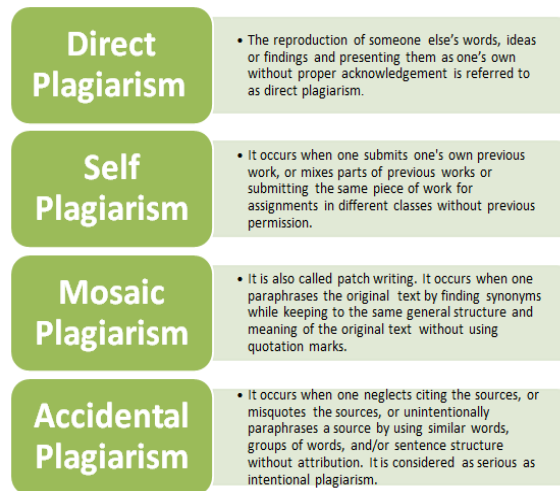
Direct Plagiarism

• The reproduction of someone else's words, ideas or findings and presenting them as one's own without proper acknowledgement is referred to as direct plagiarism.

Self Plagiarism

• It occurs when one submits one's own previous work, or mixes parts of previous works or submitting the same piece of work for assignments in different classes without previous permission.

Mosaic Plagiarism

• It is also called patch writing. It occurs when one paraphrases the original text by finding synonyms while keeping to the same general structure and meaning of the original text without using quotation marks.

Accidental Plagiarism

• It occurs when one neglects citing the sources, or misquotes the sources, or unintentionally paraphrases a source by using similar words, groups of words, and/or sentence structure without attribution. It is considered as serious as intentional plagiarism.